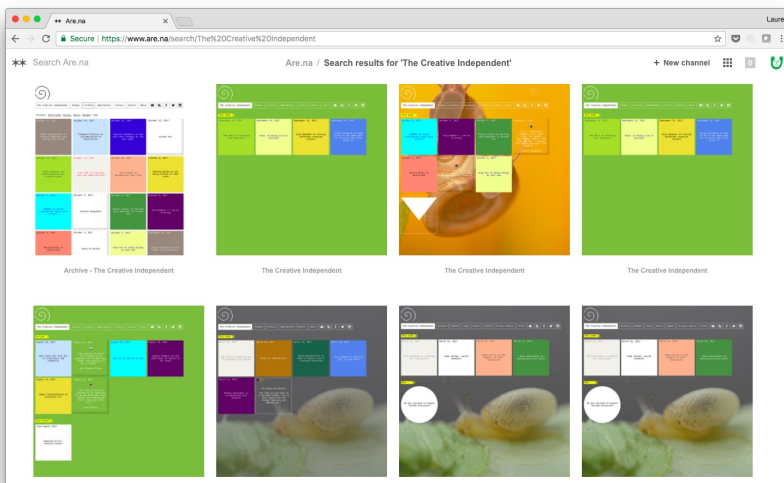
Are.na

Laure

Secure | https://www.are.na/search/The%20Creative%20Independent

Search Are.na

Are.na / Search results for 'The Creative Independent'

+ New channel

Archive - The Creative Independent

The Creative Independent

The Creative Independent

The Creative Independent